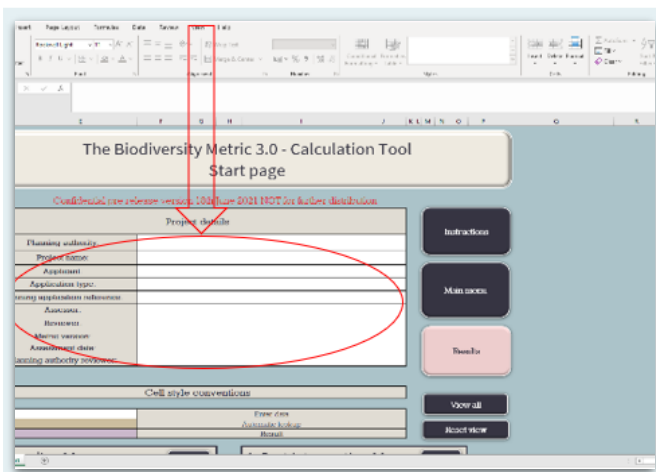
Insert Page Layout Formulas Data Review View Help

Fonts Alignment Number Styles Cells Editing

Insert Delete Format

The Biodiversity Metric 3.0 - Calculation Tool
Start page

Confidential pre-release version 10th June 2021 NOT for further distribution

Project details

Planning authority:
Project name:
Applicant:
Application type:
Planning application reference:
Assessor:
Reviewer:
Metric version:
Assessment date:
Planning authority reviewer:

Instructions

Main menu

Results

Cell style conventions

Enter data
Automatic lookup
Result

View all

Reset view